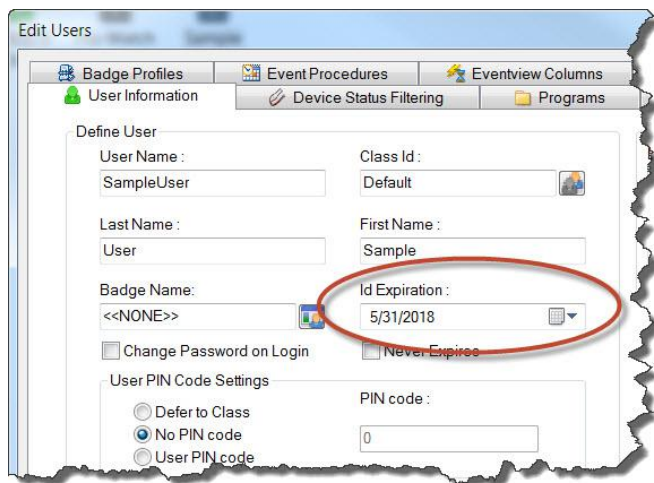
Edit Users

Badge Profiles
Event Procedures
Eventview Columns
User Information
Device Status Filtering
Programs

Define User

User Name :
SampleUser

Class Id :
Default

Last Name :
User

First Name :
Sample

Badge Name:
<<NONE>>

Id Expiration :
5/31/2018

Change Password on Login
Never Expires

User PIN Code Settings
Defer to Class
No PIN code
User PIN code

PIN code :
0